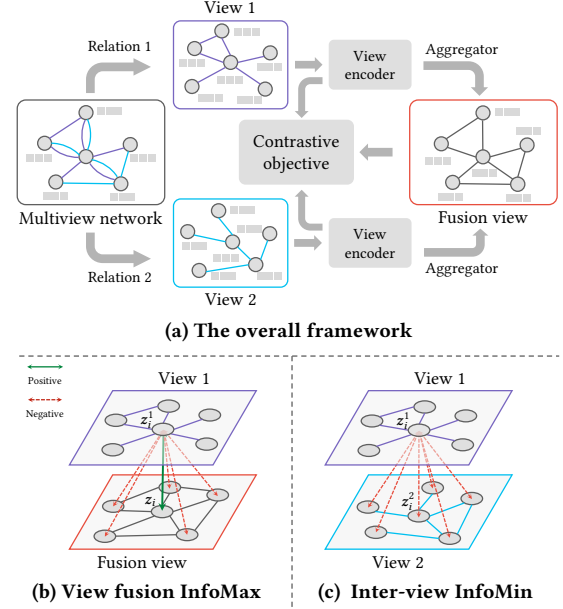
View 1

Relation 1

View encoder

Aggregator

Contrastive objective

Multiview network

Fusion view

Relation 2

View encoder

Aggregator

View 2

(a) The overall framework

Positive

Negative

View 1

$z_i^1$

$z_i$

Fusion view

(b) View fusion InfoMax

View 1

$z_i^1$

$z_i^2$

View 2

(c) Inter-view InfoMin